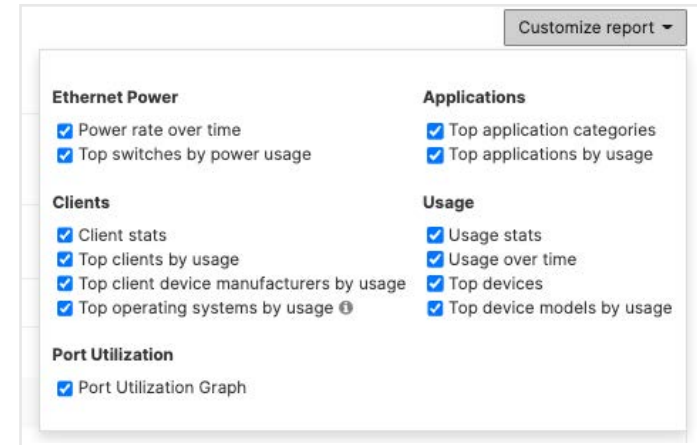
Customize report

Ethernet Power
Power rate over time
Top switches by power usage

Clients
Client stats
Top clients by usage
Top client device manufacturers by usage
Top operating systems by usage

Port Utilization
Port Utilization Graph

Applications
Top application categories
Top applications by usage

Usage
Usage stats
Usage over time
Top devices
Top device models by usage